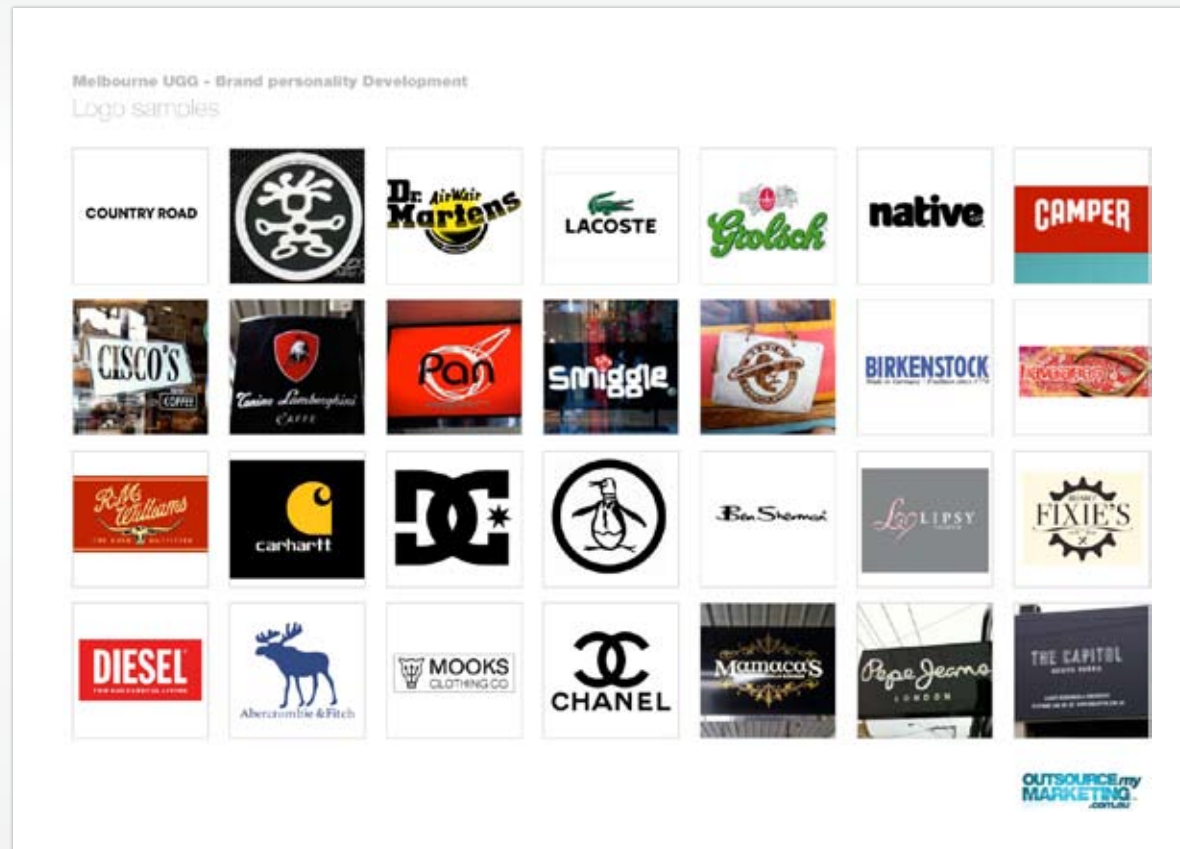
Melbourne UGG - Brand personality Development
Logo samples

COUNTRY ROAD

Dr. AirWair Martens

LACOSTE

Grolsch

native

CAMPER

CISCO'S
COFFEE

Tonino Lamborghini
CAFFE

Pan

smiggle

BIRKENSTOCK
Made in Germany · Tradition since 1774

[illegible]

R.M. Williams
THE BUSH OUTFITTER

carhartt

Ben Sherman

LIPSY

FIXIE'S

DIESEL
FOR SUCCESSFUL LIVING

Abercrombie & Fitch

MOOKS
CLOTHING CO

CHANEL

Mamaca's

Pepe Jeans
LONDON

THE CAPITOL

OUTSOURCE my MARKETING .com.au